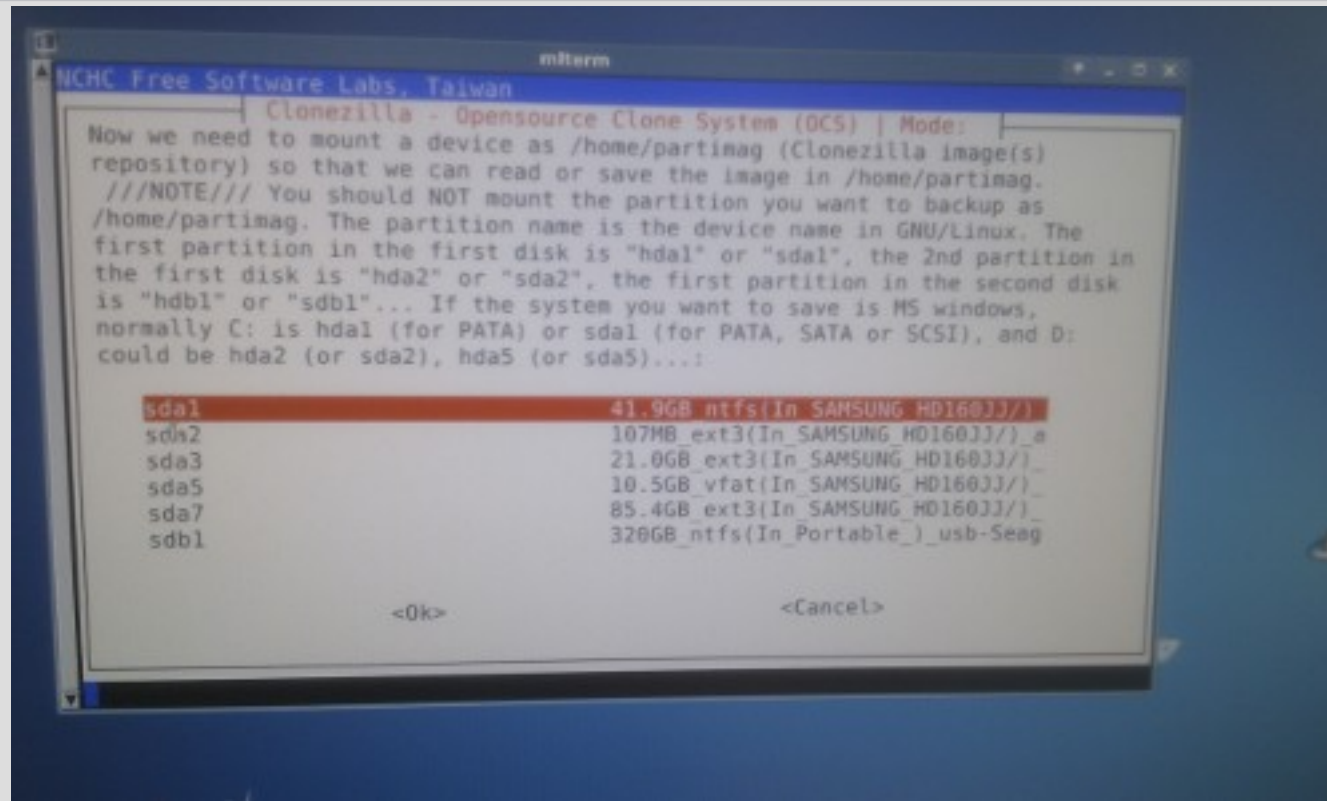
mlterm

NCHC Free Software Labs, Taiwan

Clonezilla - Opensource Clone System (OCS) | Mode:

Now we need to mount a device as /home/partimag (Clonezilla image(s) repository) so that we can read or save the image in /home/partimag. ///NOTE/// You should NOT mount the partition you want to backup as /home/partimag. The partition name is the device name in GNU/Linux. The first partition in the first disk is "hda1" or "sda1", the 2nd partition in the first disk is "hda2" or "sda2", the first partition in the second disk is "hdb1" or "sdb1"... If the system you want to save is MS windows, normally C: is hda1 (for PATA) or sda1 (for PATA, SATA or SCSI), and D: could be hda2 (or sda2), hda5 (or sda5)...:

| | |
|---|---|
| sda1 | 41.9GB_ntfs(In_SAMSUNG_HD160JJ/) |
| sda2 | 107MB_ext3(In_SAMSUNG_HD160JJ/)_a |
| sda3 | 21.0GB_ext3(In_SAMSUNG_HD160JJ/)_ |
| sda5 | 10.5GB_vfat(In_SAMSUNG_HD160JJ/)_ |
| sda7 | 85.4GB_ext3(In_SAMSUNG_HD160JJ/)_ |
| sdb1 | 320GB_ntfs(In_Portable_)_usb-Seag |

<Ok> <Cancel>